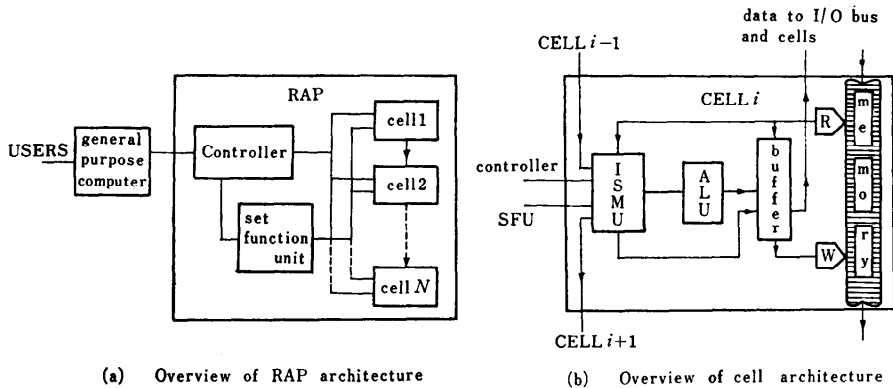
RAP

USERS

general purpose computer

Controller

set function unit

cell1

cell2

cell $N$

(a) Overview of RAP architecture

data to I/O bus and cells

CELL $i-1$

CELL $i$

controller

SFU

ISMU

ALU

buffer

R

W

me

mo

ry

CELL $i+1$

(b) Overview of cell architecture